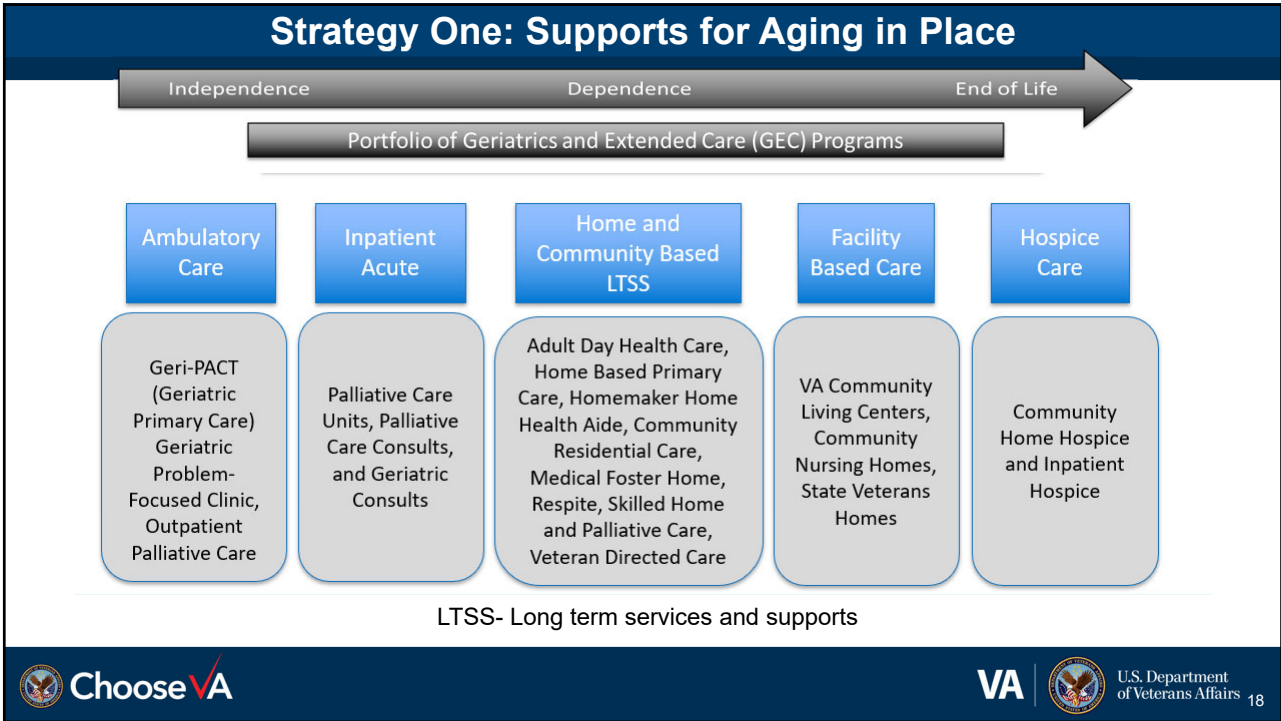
Strategy One: Supports for Aging in Place

Independence Dependence End of Life

Portfolio of Geriatrics and Extended Care (GEC) Programs

Ambulatory Care

Inpatient Acute

Home and Community Based LTSS

Facility Based Care

Hospice Care

Geri-PACT (Geriatric Primary Care) Geriatric Problem-Focused Clinic, Outpatient Palliative Care

Palliative Care Units, Palliative Care Consults, and Geriatric Consults

Adult Day Health Care, Home Based Primary Care, Homemaker Home Health Aide, Community Residential Care, Medical Foster Home, Respite, Skilled Home and Palliative Care, Veteran Directed Care

VA Community Living Centers, Community Nursing Homes, State Veterans Homes

Community Home Hospice and Inpatient Hospice

LTSS- Long term services and supports

Choose VA

VA U.S. Department of Veterans Affairs 18